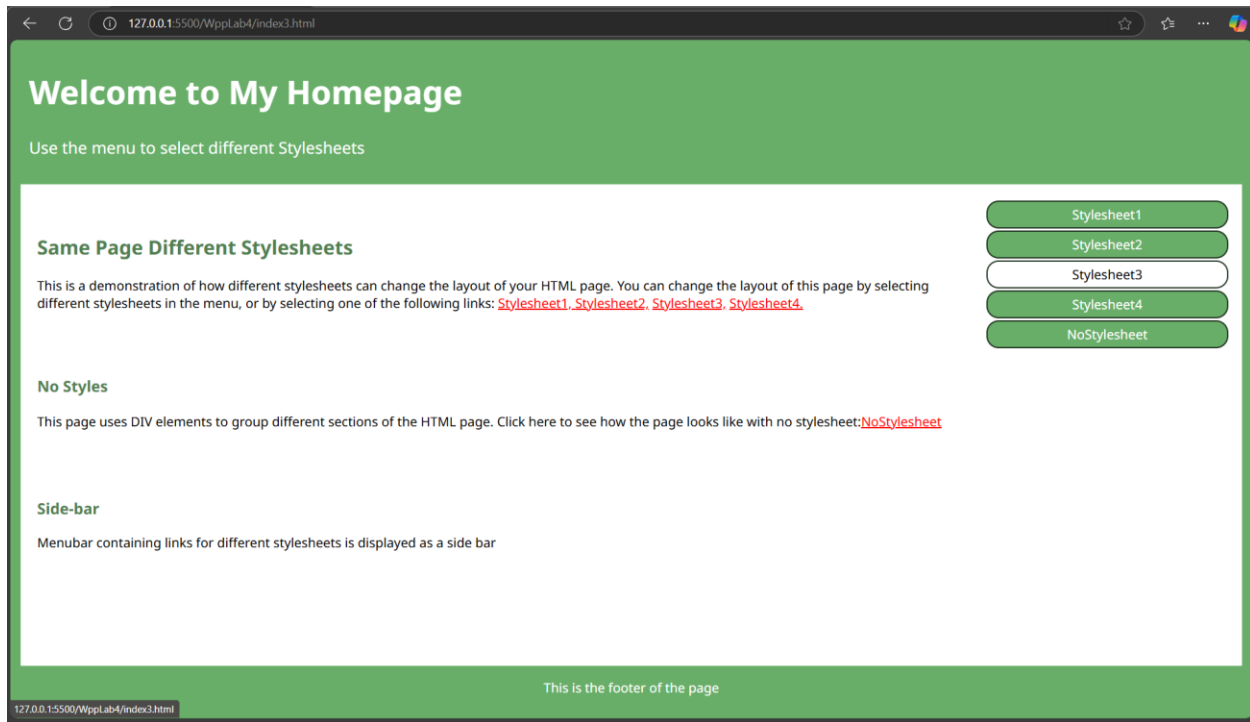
127.0.0.1:5500/WppLab4/index3.html

Welcome to My Homepage

Use the menu to select different Stylesheets

Stylesheet1
Stylesheet2
Stylesheet3
Stylesheet4
NoStylesheet

Same Page Different Stylesheets

This is a demonstration of how different stylesheets can change the layout of your HTML page. You can change the layout of this page by selecting different stylesheets in the menu, or by selecting one of the following links: Stylesheet1, Stylesheet2, Stylesheet3, Stylesheet4.

No Styles

This page uses DIV elements to group different sections of the HTML page. Click here to see how the page looks like with no stylesheet:NoStylesheet

Side-bar

Menubar containing links for different stylesheets is displayed as a side bar

This is the footer of the page

127.0.0.1:5500/WppLab4/index3.html